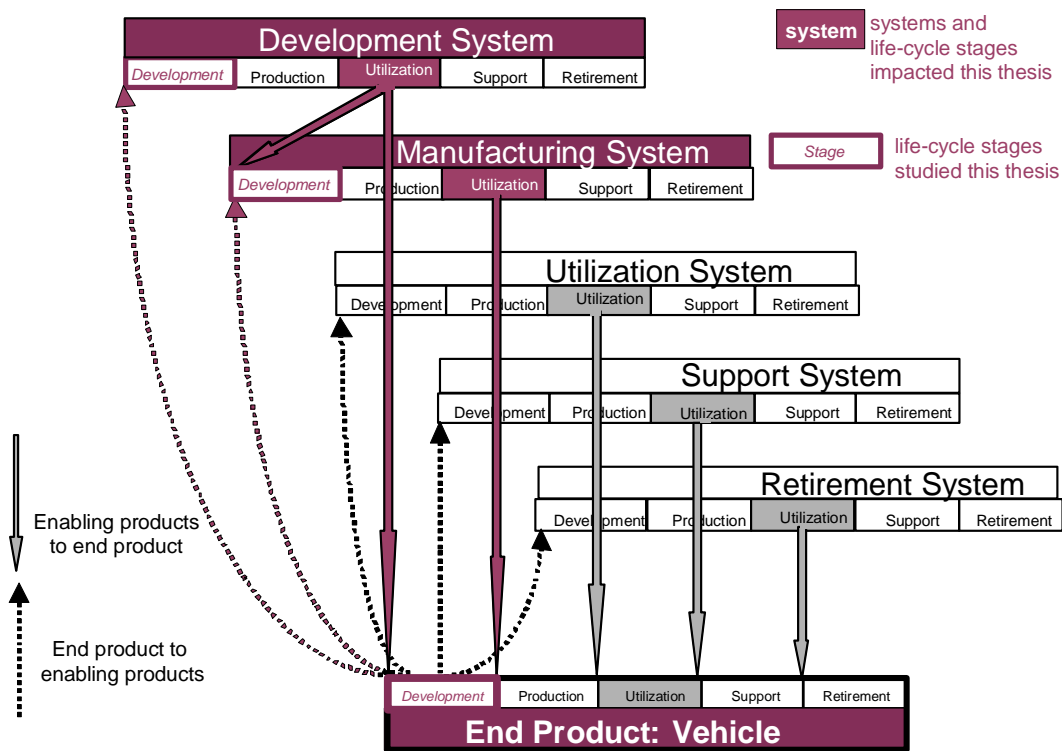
Development System

| Development | Production | Utilization | Support | Retirement |
|---|---|---|---|---|

system systems and life-cycle stages impacted this thesis

Manufacturing System

| Development | Production | Utilization | Support | Retirement |
|---|---|---|---|---|

Stage life-cycle stages studied this thesis

Utilization System

| Development | Production | Utilization | Support | Retirement |
|---|---|---|---|---|

Support System

| Development | Production | Utilization | Support | Retirement |
|---|---|---|---|---|

Retirement System

| Development | Production | Utilization | Support | Retirement |
|---|---|---|---|---|

Enabling products to end product

End product to enabling products

| Development | Production | Utilization | Support | Retirement |
|---|---|---|---|---|

End Product: Vehicle